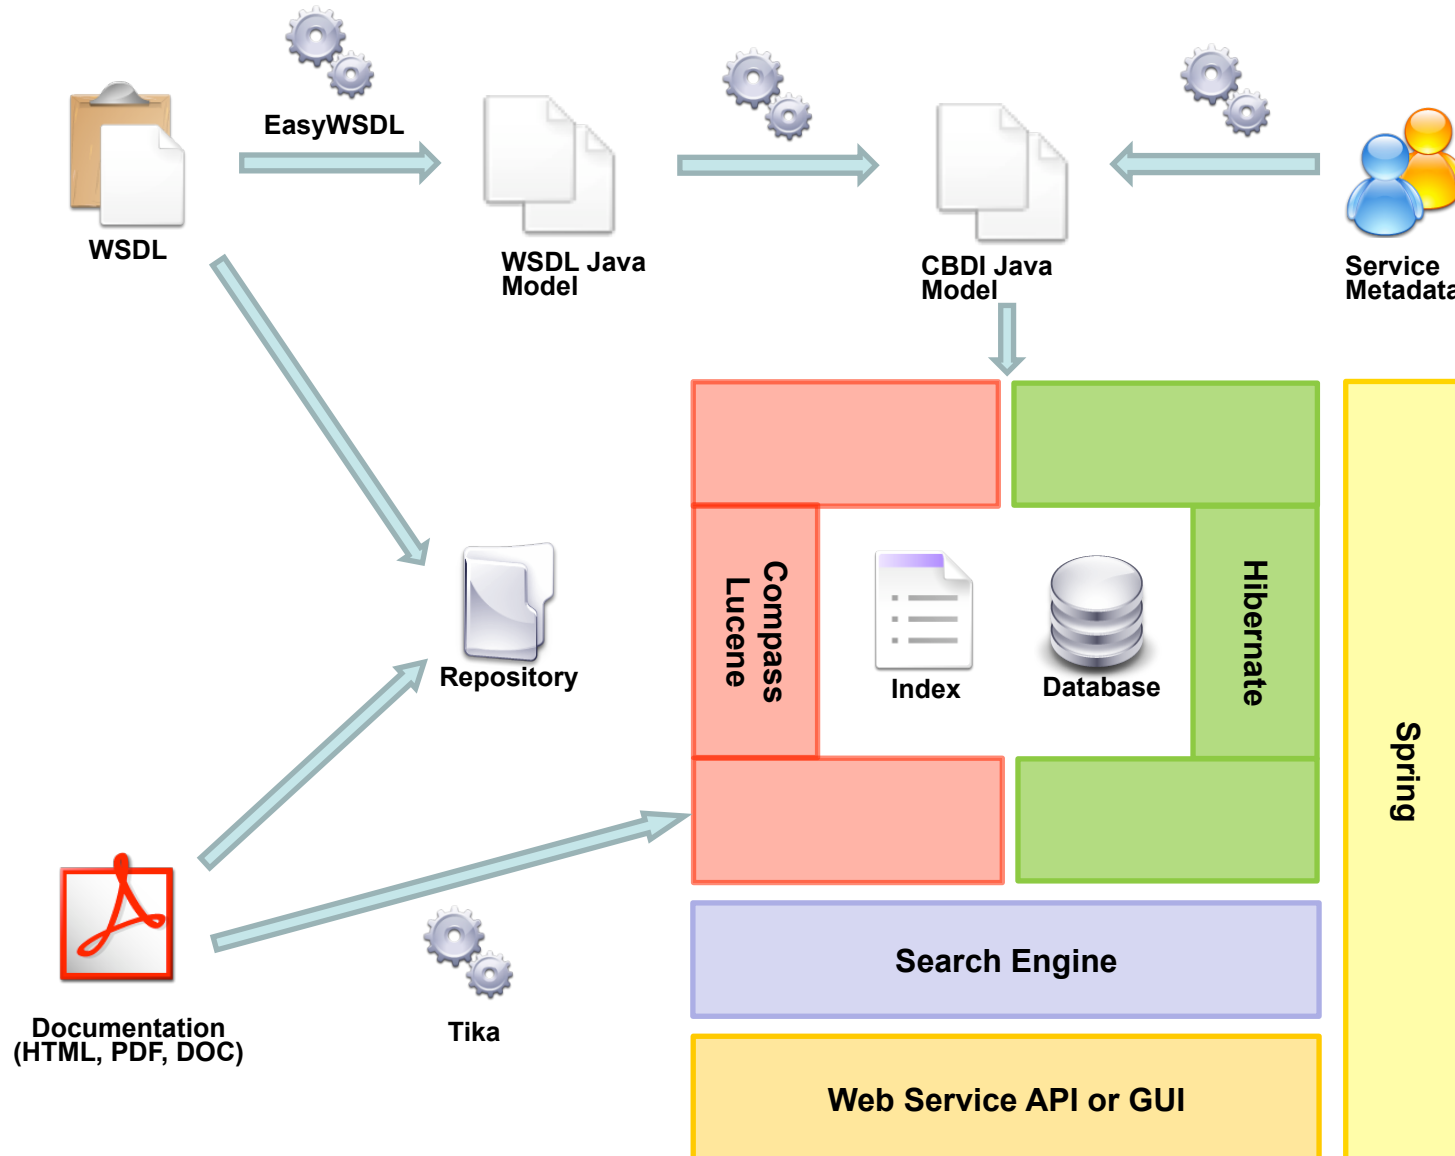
EasyWSDL

WSDL

WSDL Java Model

CBDI Java Model

Service Metadata

Compass Lucene

Index

Database

Hibernate

Spring

Repository

Search Engine

Web Service API or GUI

Documentation (HTML, PDF, DOC)

Tika